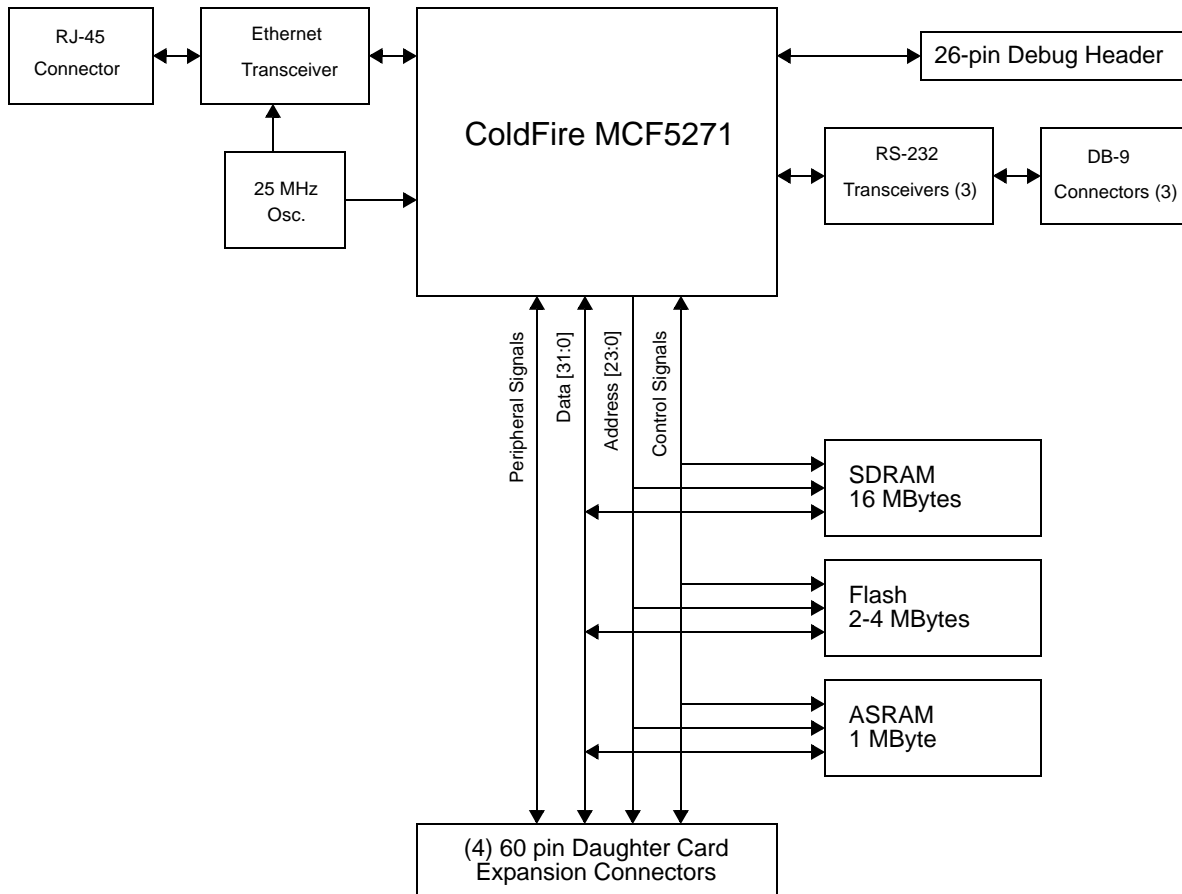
RJ-45
Connector

Ethernet
Transceiver

ColdFire MCF5271

26-pin Debug Header

25 MHz
Osc.

RS-232
Transceivers (3)

DB-9
Connectors (3)

Peripheral Signals

Data [31:0]

Address [23:0]

Control Signals

SDRAM
16 MBytes

Flash
2-4 MBytes

ASRAM
1 MByte

(4) 60 pin Daughter Card
Expansion Connectors